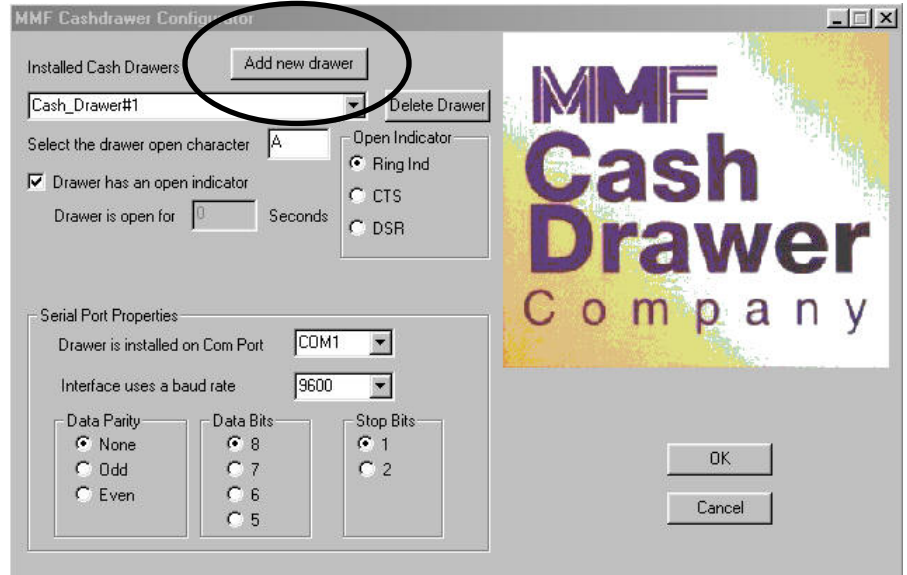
MMF Cashdrawer Configurator

Installed Cash Drawers

Add new drawer

Cash_Drawer#1

Delete Drawer

Select the drawer open character

A

Open Indicator

Ring Ind

CTS

DSR

Drawer has an open indicator

Drawer is open for

0

Seconds

MMF

Cash

Drawer

Company

Serial Port Properties

Drawer is installed on Com Port

COM1

Interface uses a baud rate

9600

Data Parity

None

Odd

Even

Data Bits

8

7

6

5

Stop Bits

1

2

OK

Cancel